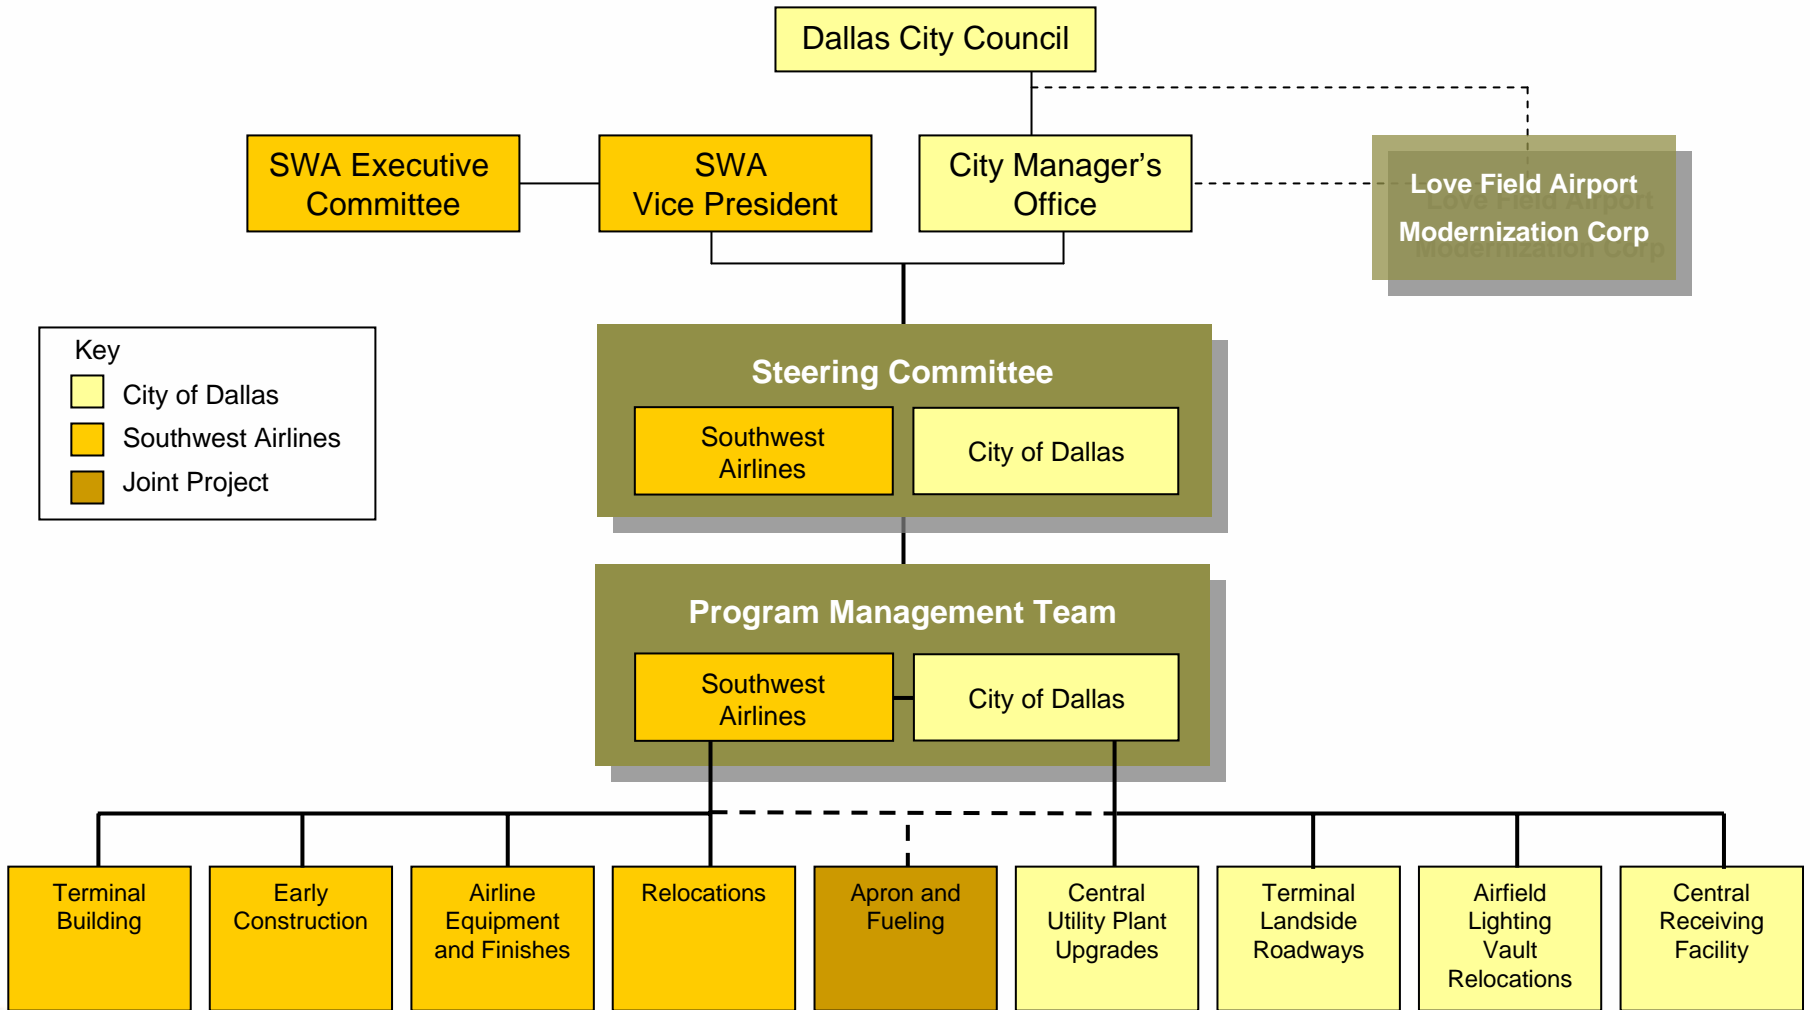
Dallas City Council

SWA Executive Committee

SWA Vice President

City Manager's Office

Love Field Airport Modernization Corp

Key
City of Dallas
Southwest Airlines
Joint Project

Steering Committee

Southwest Airlines

City of Dallas

Program Management Team

Southwest Airlines

City of Dallas

Terminal Building

Early Construction

Airline Equipment and Finishes

Relocations

Apron and Fueling

Central Utility Plant Upgrades

Terminal Landside Roadways

Airfield Lighting Vault Relocations

Central Receiving Facility